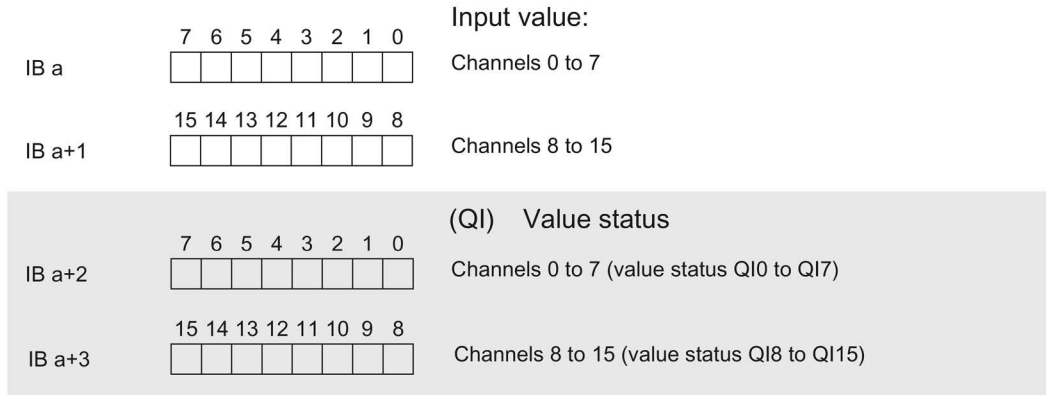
Input value:

7 6 5 4 3 2 1 0

IB a

Channels 0 to 7

15 14 13 12 11 10 9 8

IB a+1

Channels 8 to 15

(QI) Value status

7 6 5 4 3 2 1 0

IB a+2

Channels 0 to 7 (value status QI0 to QI7)

15 14 13 12 11 10 9 8

IB a+3

Channels 8 to 15 (value status QI8 to QI15)